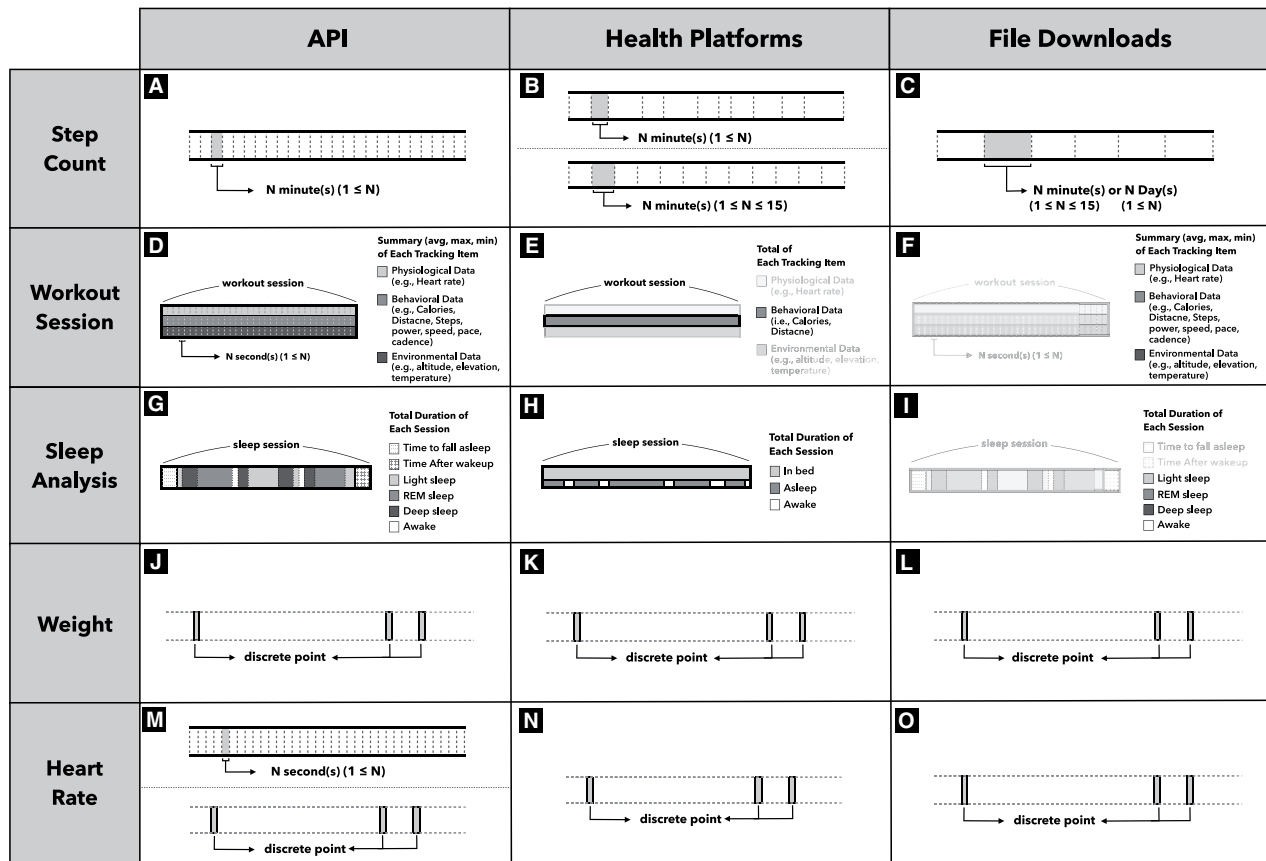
|  | API | Health Platforms | File Downloads |
|---|---|---|---|
| Step Count | A<br>N minute(s) (1 ≤ N) | B<br>N minute(s) (1 ≤ N)<br>N minute(s) (1 ≤ N ≤ 15) | C<br>N minute(s) or N Day(s)<br>(1 ≤ N ≤ 15) (1 ≤ N) |
| Workout Session | D<br>workout session<br>N second(s) (1 ≤ N)<br>Summary (avg, max, min) of Each Tracking Item<br>Physiological Data (e.g., Heart rate)<br>Behavioral Data (e.g., Calories, Distacne, Steps, power, speed, pace, cadence)<br>Environmental Data (e.g., altitude, elevation, temperature) | E<br>workout session<br>Total of Each Tracking Item<br>Physiological Data (e.g., Heart rate)<br>Behavioral Data (i.e., Calories, Distacne)<br>Environmental Data (e.g., altitude, elevation, temperature) | F<br>workout session<br>N second(s) (1 ≤ N)<br>Summary (avg, max, min) of Each Tracking Item<br>Physiological Data (e.g., Heart rate)<br>Behavioral Data (e.g., Calories, Distacne, Steps, power, speed, pace, cadence)<br>Environmental Data (e.g., altitude, elevation, temperature) |
| Sleep Analysis | G<br>sleep session<br>Total Duration of Each Session<br>Time to fall asleep<br>Time After wakeup<br>Light sleep<br>REM sleep<br>Deep sleep<br>Awake | H<br>sleep session<br>Total Duration of Each Session<br>In bed<br>Asleep<br>Awake | I<br>sleep session<br>Total Duration of Each Session<br>Time to fall asleep<br>Time After wakeup<br>Light sleep<br>REM sleep<br>Deep sleep<br>Awake |
| Weight | J<br>discrete point | K<br>discrete point | L<br>discrete point |
| Heart Rate | M<br>N second(s) (1 ≤ N)<br>discrete point | N<br>discrete point | O<br>discrete point |